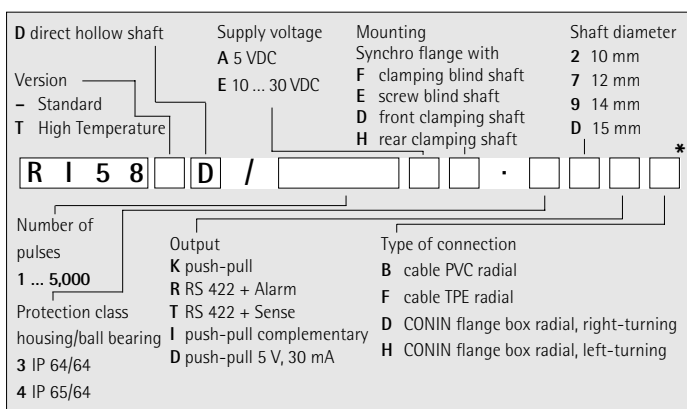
**D** direct hollow shaft

Version
**–** Standard
**T** High Temperature

Supply voltage
**A** 5 VDC
**E** 10 ... 30 VDC

Mounting
Synchro flange with
**F** clamping blind shaft
**E** screw blind shaft
**D** front clamping shaft
**H** rear clamping shaft

Shaft diameter
**2** 10 mm
**7** 12 mm
**9** 14 mm
**D** 15 mm

R I 5 8 D / · *

Number of pulses
**1 ... 5,000**

Protection class housing/ball bearing
**3** IP 64/64
**4** IP 65/64

Output
**K** push-pull
**R** RS 422 + Alarm
**T** RS 422 + Sense
**I** push-pull complementary
**D** push-pull 5 V, 30 mA

Type of connection
**B** cable PVC radial
**F** cable TPE radial
**D** CONIN flange box radial, right-turning
**H** CONIN flange box radial, left-turning